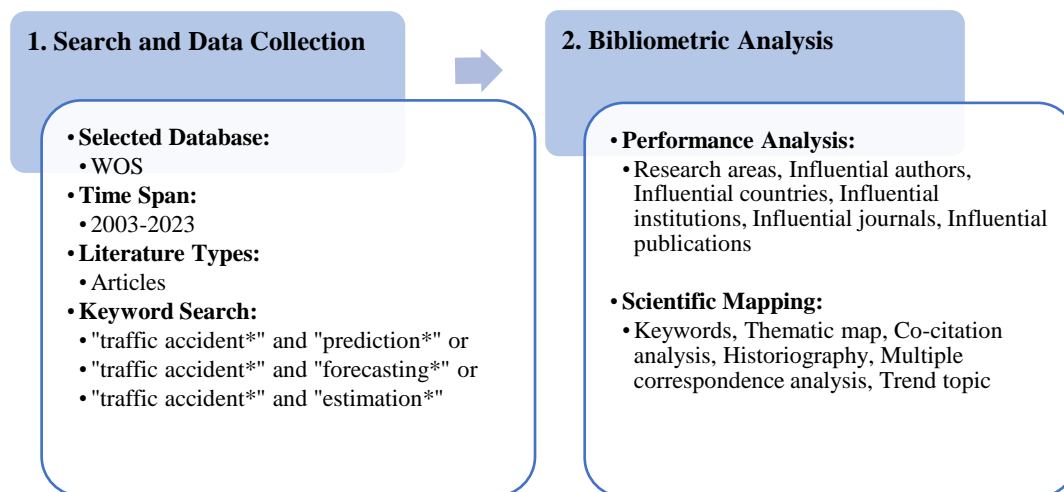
**1. Search and Data Collection**

- **Selected Database:**
  - WOS
- **Time Span:**
  - 2003-2023
- **Literature Types:**
  - Articles
- **Keyword Search:**
  - "traffic accident*" and "prediction*" or
  - "traffic accident*" and "forecasting*" or
  - "traffic accident*" and "estimation*"

**2. Bibliometric Analysis**

- **Performance Analysis:**
  - Research areas, Influential authors, Influential countries, Influential institutions, Influential journals, Influential publications

- **Scientific Mapping:**
  - Keywords, Thematic map, Co-citation analysis, Historiography, Multiple correspondence analysis, Trend topic